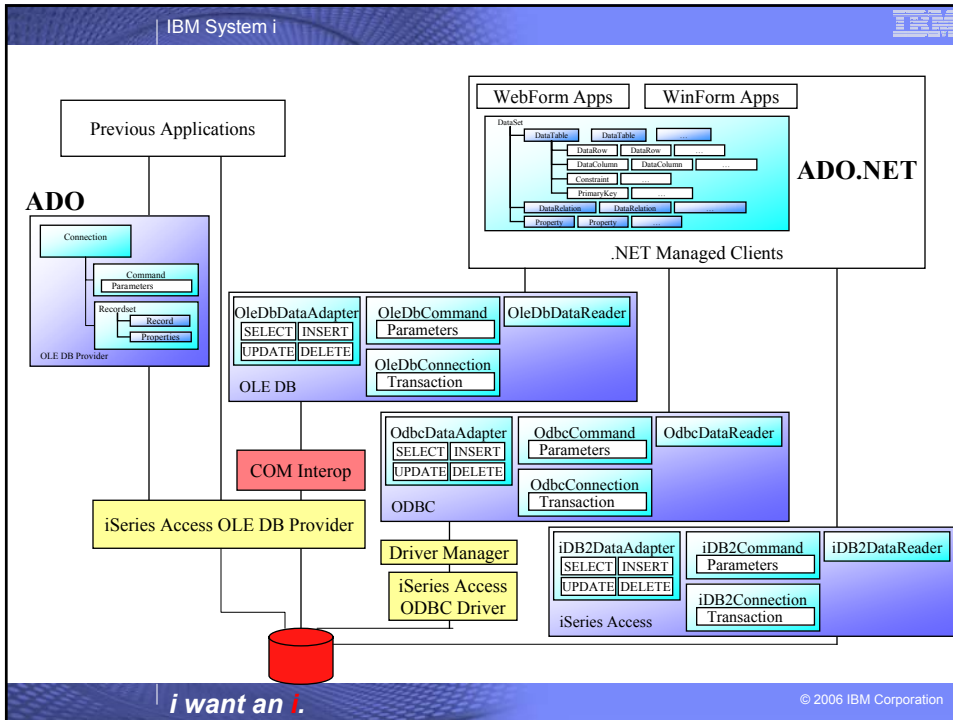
IBM System i

IBM

WebForm Apps

WinForm Apps

DataSet

DataTable

DataTable

...

DataRow

DataRow

...

DataColumn

DataColumn

...

Constraint

...

PrimaryKey

...

DataRelation

DataRelation

...

Property

Property

...

ADO.NET

.NET Managed Clients

Previous Applications

ADO

Connection

Command

Parameters

Recordset

Record

Properties

OLE DB Provider

OleDbDataAdapter

SELECT

INSERT

UPDATE

DELETE

OleDbCommand

Parameters

OleDbDataReader

OleDbConnection

Transaction

OLE DB

OdbcDataAdapter

SELECT

INSERT

UPDATE

DELETE

OdbcCommand

Parameters

OdbcDataReader

OdbcConnection

Transaction

ODBC

COM Interop

iSeries Access OLE DB Provider

Driver Manager

iSeries Access ODBC Driver

iDB2DataAdapter

SELECT

INSERT

UPDATE

DELETE

iDB2Command

Parameters

iDB2DataReader

iDB2Connection

Transaction

iSeries Access

i want an i.

© 2006 IBM Corporation